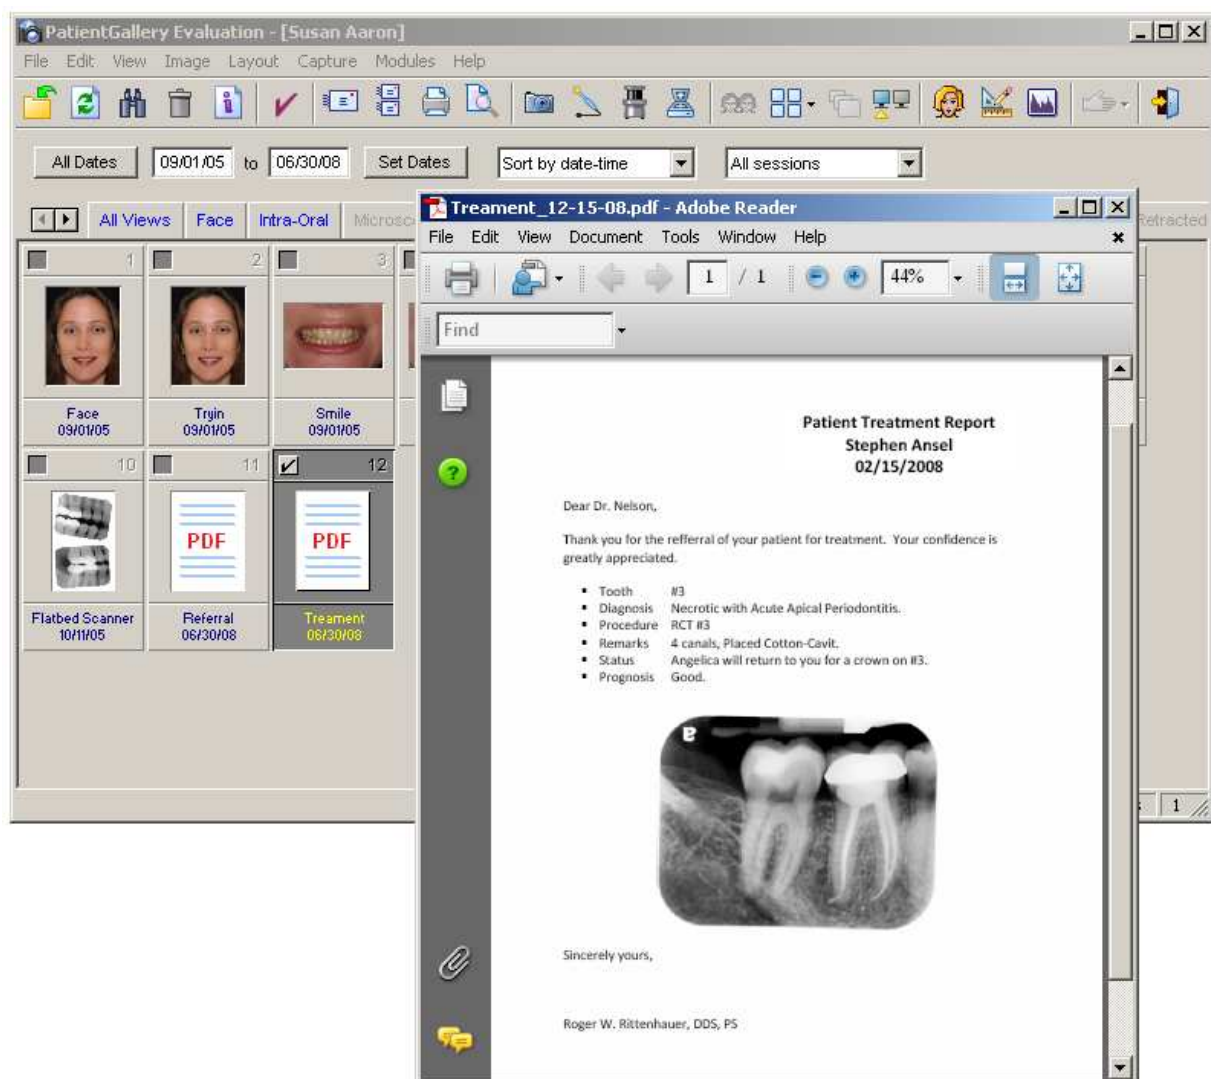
PatientGallery Evaluation - [Susan Aaron]

File Edit View Image Layout Capture Modules Help

All Dates 09/01/05 to 06/30/08 Set Dates Sort by date-time All sessions

All Views Face Intra-Oral Microsc Retracted

1 2 3

Face 09/01/05

Tryin 09/01/05

Smile 09/01/05

10 11 12

Flatbed Scanner 10/11/05

PDF

Referral 06/30/08

PDF

Treament 06/30/08

1

Treament_12-15-08.pdf - Adobe Reader

File Edit View Document Tools Window Help

1 / 1 44%

Find

Patient Treatment Report
Stephen Ansel
02/15/2008

Dear Dr. Nelson,

Thank you for the refferral of your patient for treatment. Your confidence is greatly appreciated.

- Tooth #3
- Diagnosis Necrotic with Acute Apical Periodontitis.
- Procedure RCT #3
- Remarks 4 canals, Placed Cotton-Cavit.
- Status Angelica will return to you for a crown on #3.
- Prognosis Good.

Sincerely yours,

Roger W. Rittenhauer, DDS, PS